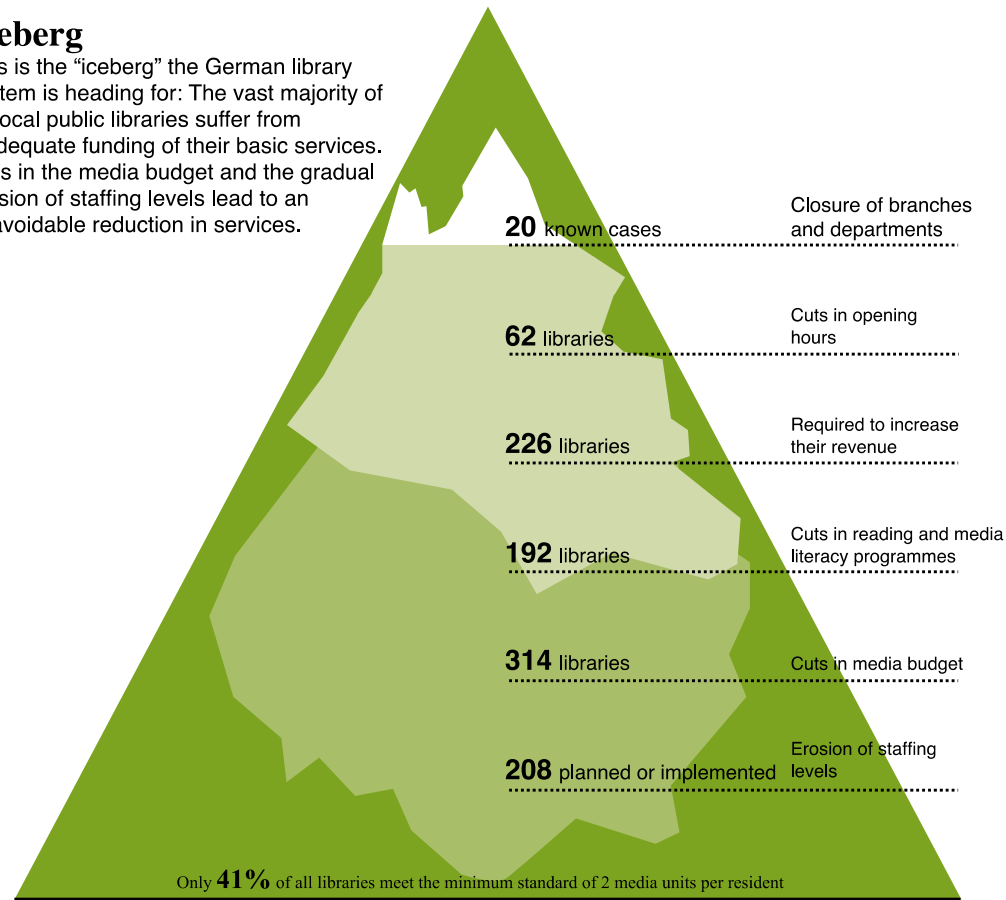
eberg

s is the “iceberg” the German library tem is heading for: The vast majority of ocal public libraries suffer from dequate funding of their basic services. s in the media budget and the gradual sion of staffing levels lead to an avoidable reduction in services.

20 known cases

Closure of branches and departments

62 libraries

Cuts in opening hours

226 libraries

Required to increase their revenue

192 libraries

Cuts in reading and media literacy programmes

314 libraries

Cuts in media budget

208 planned or implemented

Erosion of staffing levels

Only 41% of all libraries meet the minimum standard of 2 media units per resident